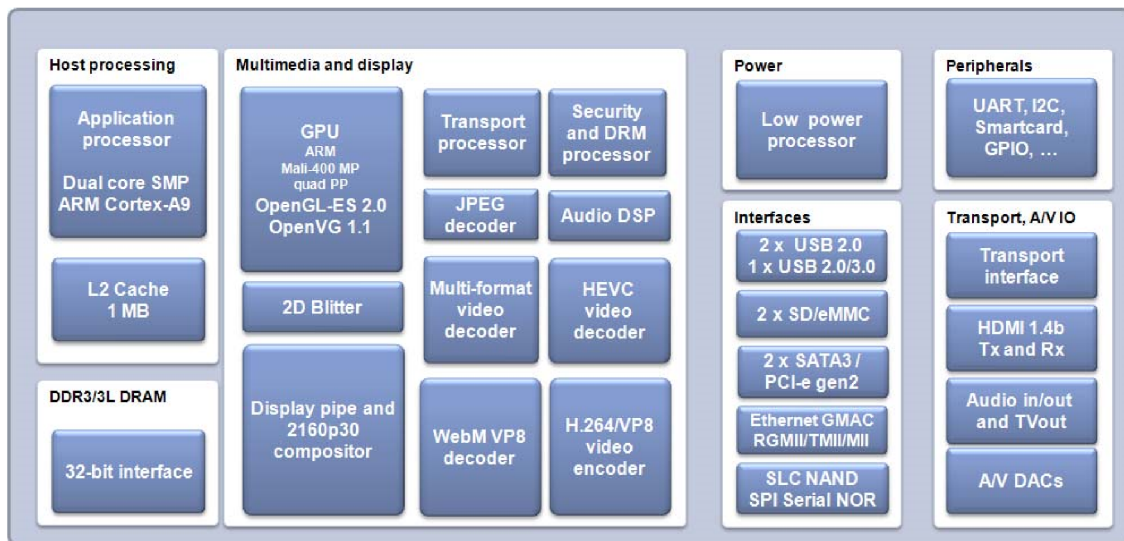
Host processing

Application processor

Dual core SMP ARM Cortex-A9

L2 Cache 1 MB

DDR3/3L DRAM

32-bit interface

Multimedia and display

GPU
ARM
Mali-400 MP
quad PP
OpenGL-ES 2.0
OpenVG 1.1

2D Blitter

Display pipe and 2160p30 compositor

Transport processor

Security and DRM processor

JPEG decoder

Audio DSP

Multi-format video decoder

HEVC video decoder

WebM VP8 decoder

H.264/VP8 video encoder

Power

Low power processor

Interfaces

2 x USB 2.0
1 x USB 2.0/3.0

2 x SD/eMMC

2 x SATA3 / PCI-e gen2

Ethernet GMAC RGMII/TMII/MII

SLC NAND SPI Serial NOR

Peripherals

UART, I2C, Smartcard, GPIO, ...

Transport, A/V IO

Transport interface

HDMI 1.4b Tx and Rx

Audio in/out and TVout

A/V DACs